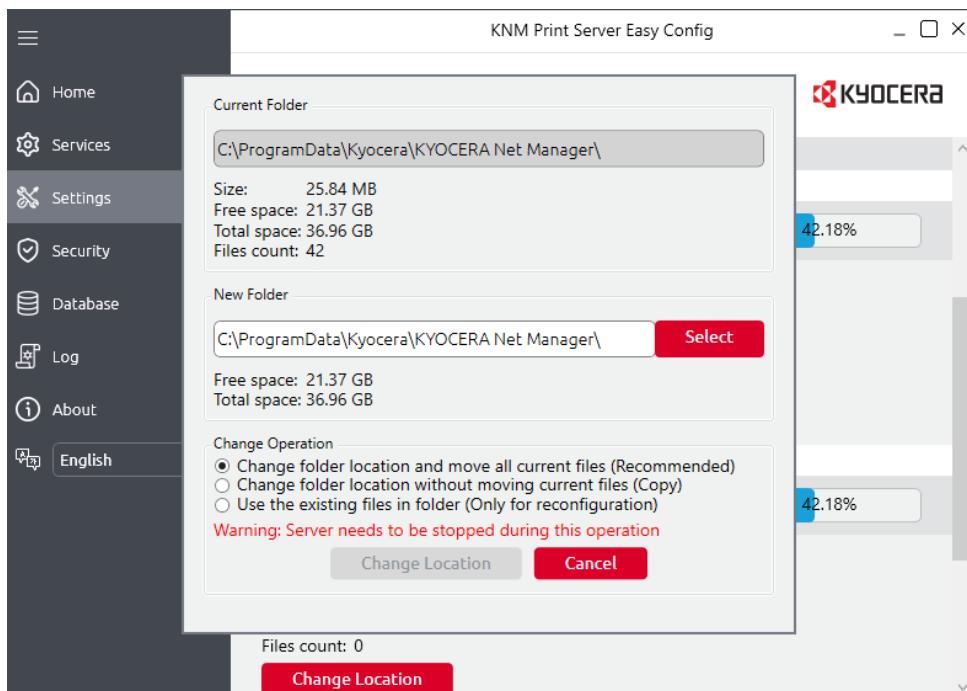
KNM Print Server Easy Config

KYOCERA

Home
Services
Settings
Security
Database
Log
About
English

Current Folder

C:\ProgramData\Kyocera\KYOCERA Net Manager\

Size: 25.84 MB
Free space: 21.37 GB
Total space: 36.96 GB
Files count: 42

New Folder

C:\ProgramData\Kyocera\KYOCERA Net Manager\

Select

Free space: 21.37 GB
Total space: 36.96 GB

Change Operation

Change folder location and move all current files (Recommended)
Change folder location without moving current files (Copy)
Use the existing files in folder (Only for reconfiguration)

Warning: Server needs to be stopped during this operation

Change Location
Cancel

42.18%

42.18%

Files count: 0

Change Location